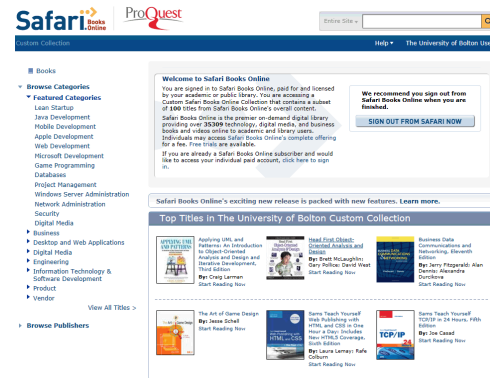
Safari Books Online ProQuest

Entire Site

Custom Collection

Help ▾ The University of Bolton Use

Books

Browse Categories

Featured Categories

Lean Startup

Java Development

Mobile Development

Apple Development

Web Development

Microsoft Development

Game Programming

Databases

Project Management

Windows Server Administration

Network Administration

Security

Digital Media

Business

Desktop and Web Applications

Digital Media

Engineering

Information Technology & Software Development

Product

Vendor

View All Titles >

Browse Publishers

Welcome to Safari Books Online

You are signed in to Safari Books Online, paid for and licensed by your academic or public library. You are accessing a Custom Safari Books Online Collection that contains a subset of 100 titles from Safari Books Online's overall content.

Safari Books Online is the premier on-demand digital library providing over 35309 technology, digital media, and business books and videos online to academic and library users. Individuals may access Safari Books Online's complete offering for a fee. Free trials are available.

If you are already a Safari Books Online subscriber and would like to access your individual paid account, click here to sign in.

We recommend you sign out from Safari Books Online when you are finished.

SIGN OUT FROM SAFARI NOW

Safari Books Online's exciting new release is packed with new features. Learn more.

Top Titles in The University of Bolton Custom Collection

Applying UML and Patterns: An Introduction to Object-Oriented Analysis and Design and Iterative Development, Third Edition
By: Craig Larman
Start Reading Now

Head First Object-Oriented Analysis and Design
By: Brett McLaughlin; Gary Pollice; David West
Start Reading Now

Business Data Communications and Networking, Eleventh Edition
By: Jerry Fitzgerald; Alan Dennis; Alexandra Durcikova
Start Reading Now

The Art of Game Design
By: Jesse Schell
Start Reading Now

Sams Teach Yourself Web Publishing with HTML and CSS in One Hour a Day: Includes New HTML5 Coverage, Sixth Edition
By: Laura Lemay; Rafe Colburn
Start Reading Now

Sams Teach Yourself TCP/IP in 24 Hours, Fifth Edition
By: Joe Casad
Start Reading Now